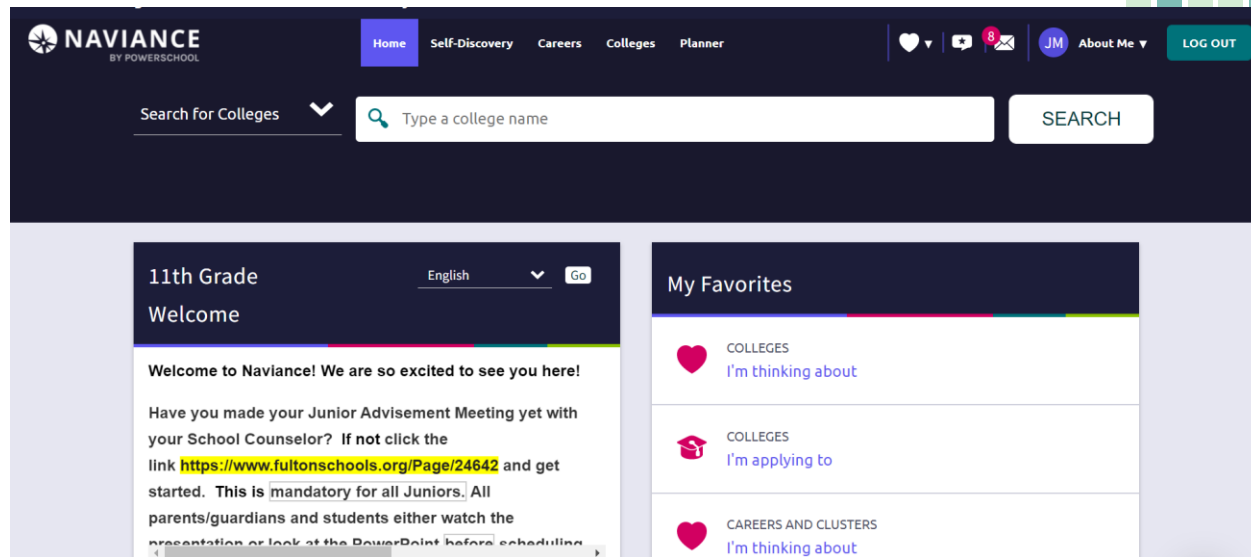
NAVIANCE
BY POWERSCHOOL

Home Self-Discovery Careers Colleges Planner

8

JM About Me ▾

LOG OUT

Search for Colleges

Type a college name

SEARCH

11th Grade Welcome

English

Go

Welcome to Naviance! We are so excited to see you here!

Have you made your Junior Advisement Meeting yet with your School Counselor? If not click the link https://www.fultonschools.org/Page/24642 and get started. This is mandatory for all Juniors. All parents/guardians and students either watch the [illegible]

My Favorites

COLLEGES
I'm thinking about

COLLEGES
I'm applying to

CAREERS AND CLUSTERS
I'm thinking about